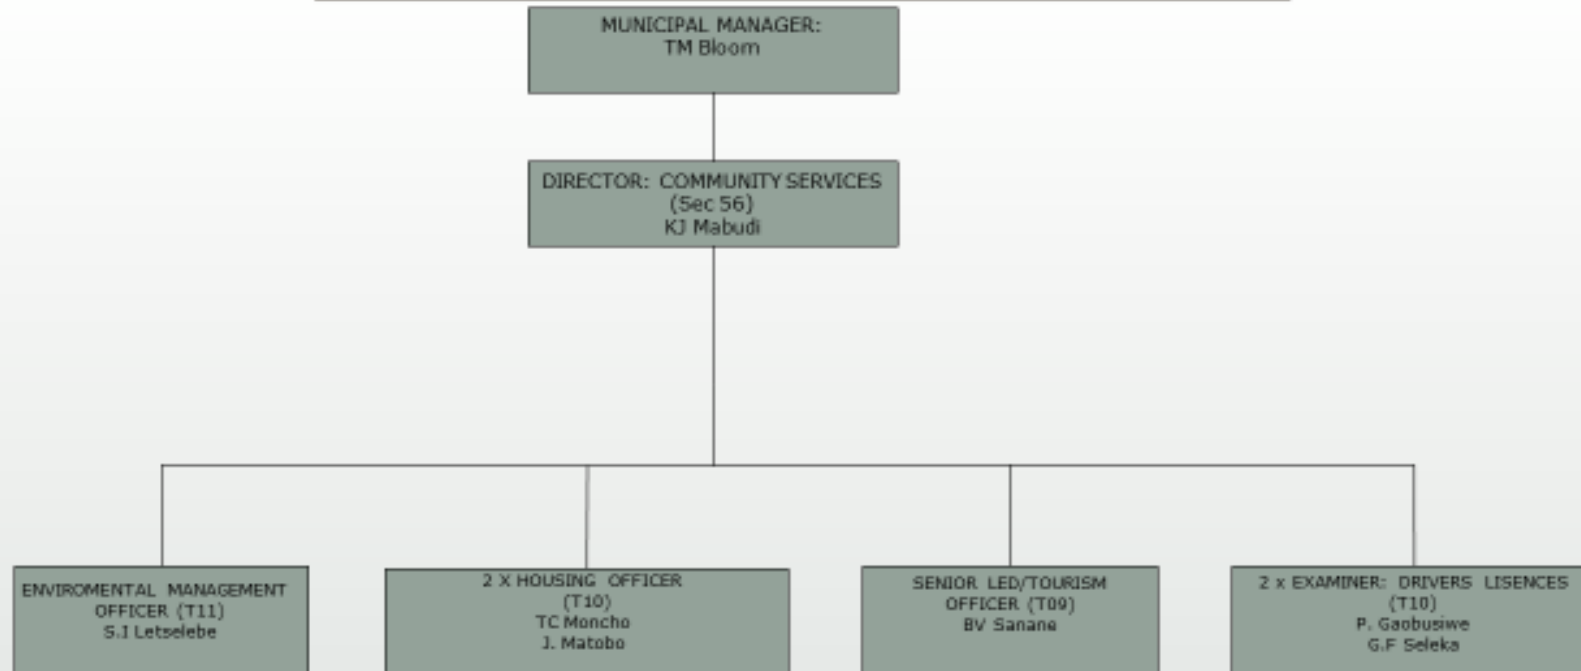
MUNICIPAL MANAGER:
TM Bloom

DIRECTOR: COMMUNITY SERVICES
(Sec 56)
KJ Mabudi

ENVIROMENTAL MANAGEMENT OFFICER (T11)
S.I Letselebe

2 X HOUSING OFFICER
(T10)
TC Moncho
J. Matobo

SENIOR LED/TOURISM OFFICER (T09)
BV Sanane

2 x EXAMINER: DRIVERS LISENCES
(T10)
P. Gaobusiwe
G.F Seleka